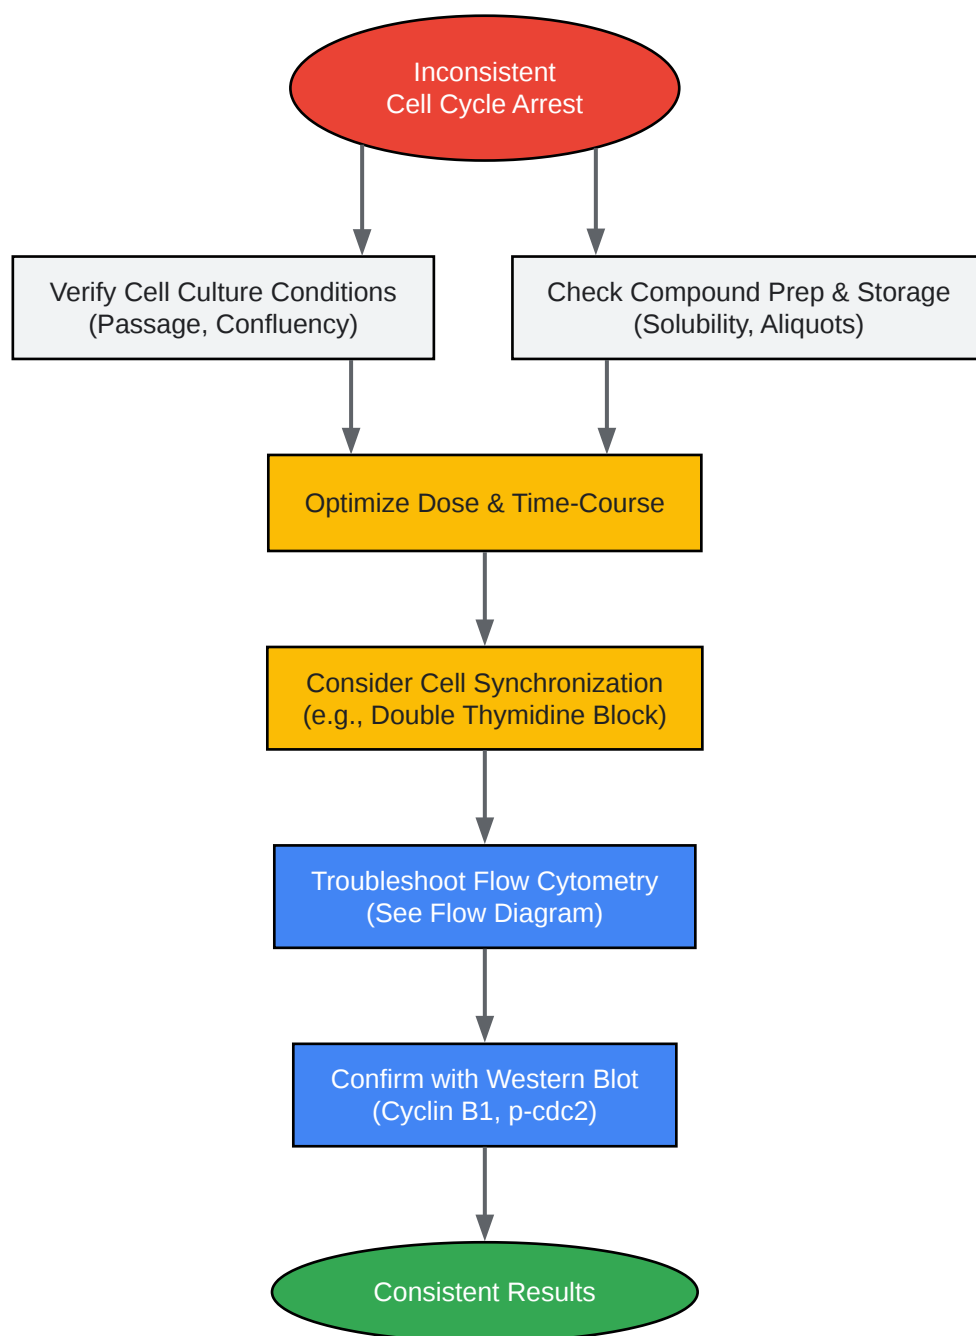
Inconsistent
Cell Cycle Arrest

Verify Cell Culture Conditions
(Passage, Confluency)

Check Compound Prep & Storage
(Solubility, Aliquots)

Optimize Dose & Time-Course

Consider Cell Synchronization
(e.g., Double Thymidine Block)

Troubleshoot Flow Cytometry
(See Flow Diagram)

Confirm with Western Blot
(Cyclin B1, p-cdc2)

Consistent Results